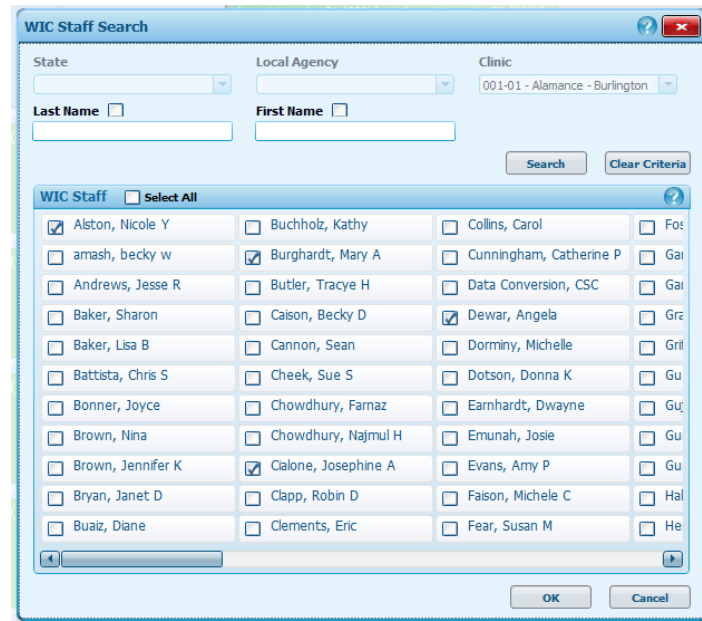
WIC Staff Search

State

Local Agency

Clinic
001-01 - Alamance - Burlington

Last Name

First Name

Search
Clear Criteria

WIC Staff Select All

Alston, Nicole Y
amash, becky w
Andrews, Jesse R
Baker, Sharon
Baker, Lisa B
Battista, Chris S
Bonner, Joyce
Brown, Nina
Brown, Jennifer K
Bryan, Janet D
Buaiz, Diane

Buchholz, Kathy
Burghardt, Mary A
Butler, Tracye H
Caison, Becky D
Cannon, Sean
Cheek, Sue S
Chowdhury, Farnaz
Chowdhury, Najmul H
Cialone, Josephine A
Clapp, Robin D
Clements, Eric

Collins, Carol
Cunningham, Catherine P
Data Conversion, CSC
Dewar, Angela
Dorminy, Michelle
Dotson, Donna K
Earnhardt, Dwayne
Emunah, Josie
Evans, Amy P
Faison, Michele C
Fear, Susan M

Fo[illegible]
Ga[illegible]
Ga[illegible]
Gra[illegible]
Gri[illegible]
Gu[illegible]
Gu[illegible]
Gu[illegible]
Gu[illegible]
Hal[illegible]
He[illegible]

OK
Cancel